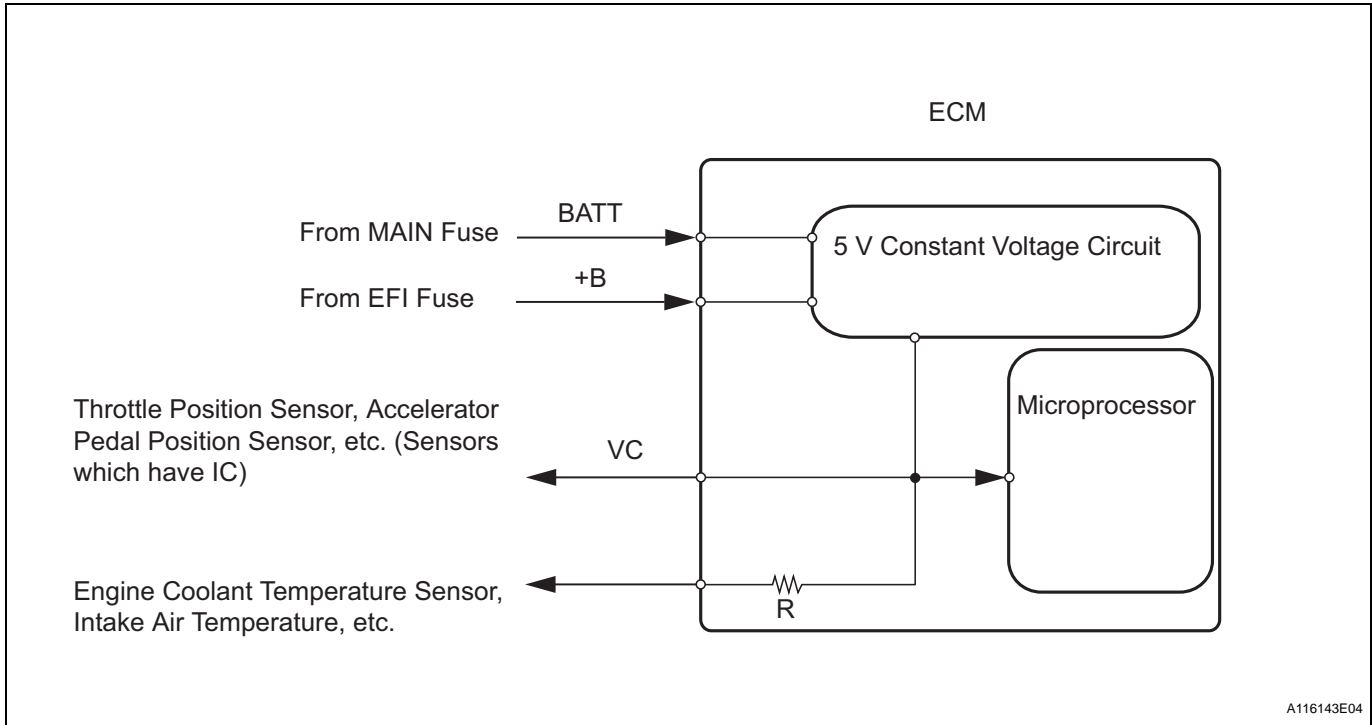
ECM

From MAIN Fuse

BATT

5 V Constant Voltage Circuit

From EFI Fuse

+B

Microprocessor

Throttle Position Sensor, Accelerator Pedal Position Sensor, etc. (Sensors which have IC)

VC

Engine Coolant Temperature Sensor, Intake Air Temperature, etc.

R

A116143E04